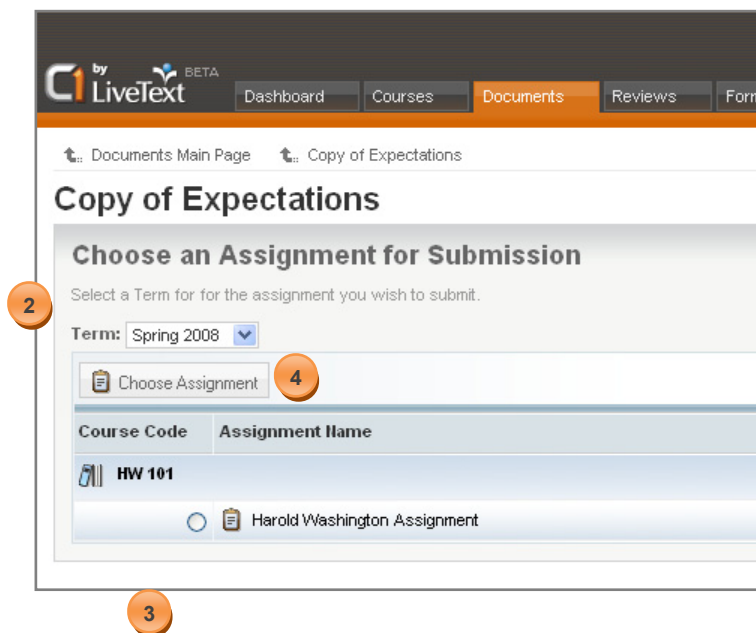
C1 by LiveText BETA

Dashboard | Courses | Documents | Reviews | Form

Documents Main Page   Copy of Expectations

Copy of Expectations

Choose an Assignment for Submission

Select a Term for for the assignment you wish to submit.

2

Term: Spring 2008

Choose Assignment

4

| Course Code | Assignment Name |
|---|---|
| HW 101 | |
| | Harold Washington Assignment |

3